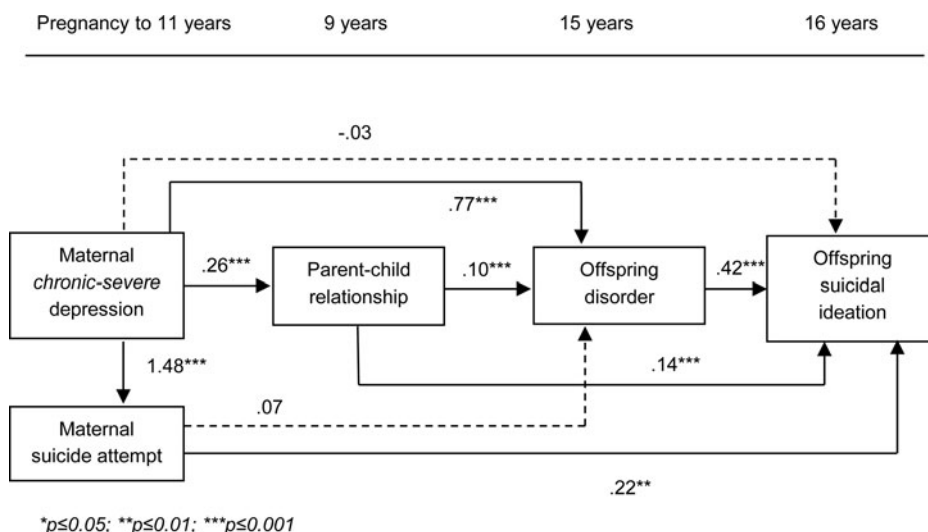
Pregnancy to 11 years | 9 years | 15 years | 16 years

-.03

.77***

Maternal *chronic-severe* depression

.26***

Parent-child relationship

.10***

Offspring disorder

.42***

Offspring suicidal ideation

1.48***

.14***

.07

Maternal suicide attempt

.22**

*p≤0.05; **p≤0.01; ***p≤0.001